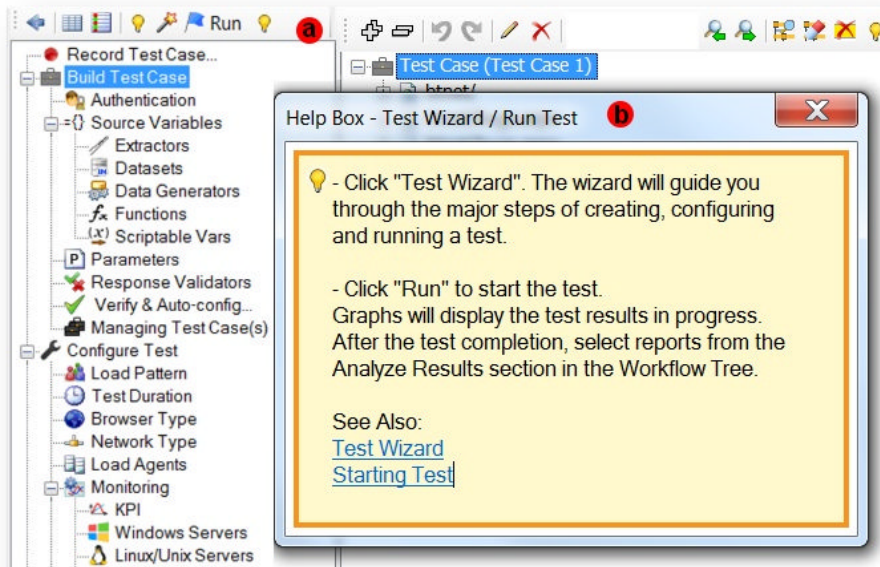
Run a

Record Test Case...
Build Test Case
Authentication
Source Variables
Extractors
Datasets
Data Generators
Functions
Scriptable Vars
Parameters
Response Validators
Verify & Auto-config...
Managing Test Case(s)
Configure Test
Load Pattern
Test Duration
Browser Type
Network Type
Load Agents
Monitoring
KPI
Windows Servers
Linux/Unix Servers

Test Case (Test Case 1)
httpt/

Help Box - Test Wizard / Run Test b

- Click "Test Wizard". The wizard will guide you through the major steps of creating, configuring and running a test.

- Click "Run" to start the test.
Graphs will display the test results in progress.
After the test completion, select reports from the Analyze Results section in the Workflow Tree.

See Also:
Test Wizard
Starting Test